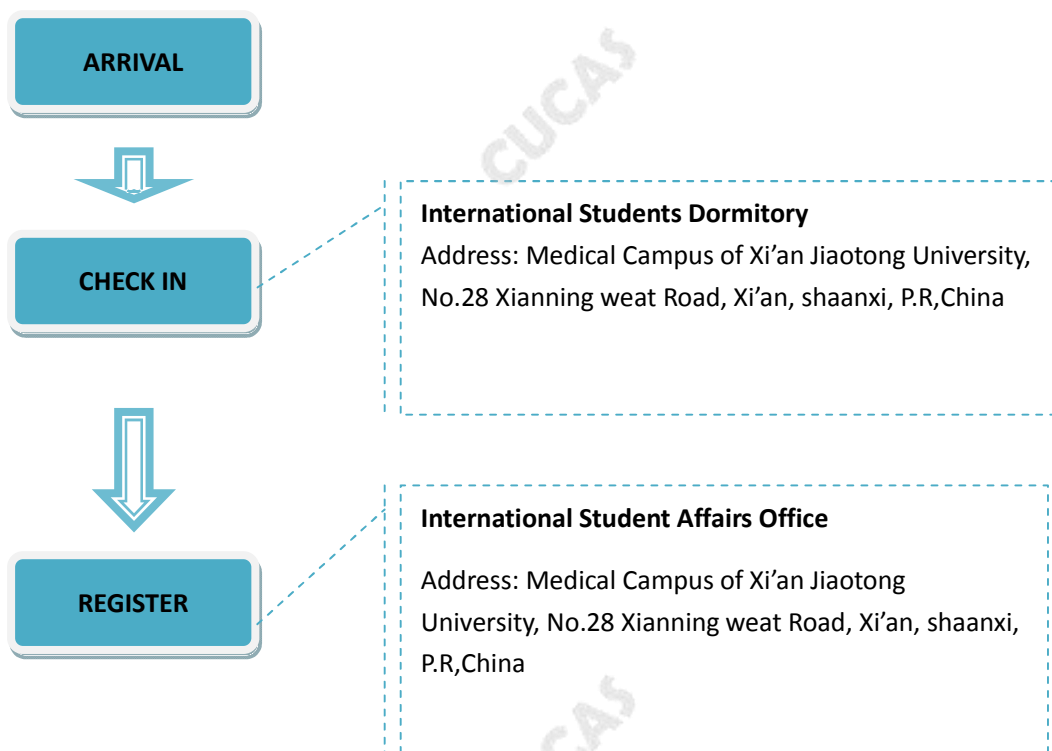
ARRIVAL

CUCAS

CHECK IN

International Students Dormitory
Address: Medical Campus of Xi’an Jiaotong University, No.28 Xianning weat Road, Xi’an, shaanxi, P.R,China

REGISTER

International Student Affairs Office

Address: Medical Campus of Xi’an Jiaotong University, No.28 Xianning weat Road, Xi’an, shaanxi, P.R,China

CAS